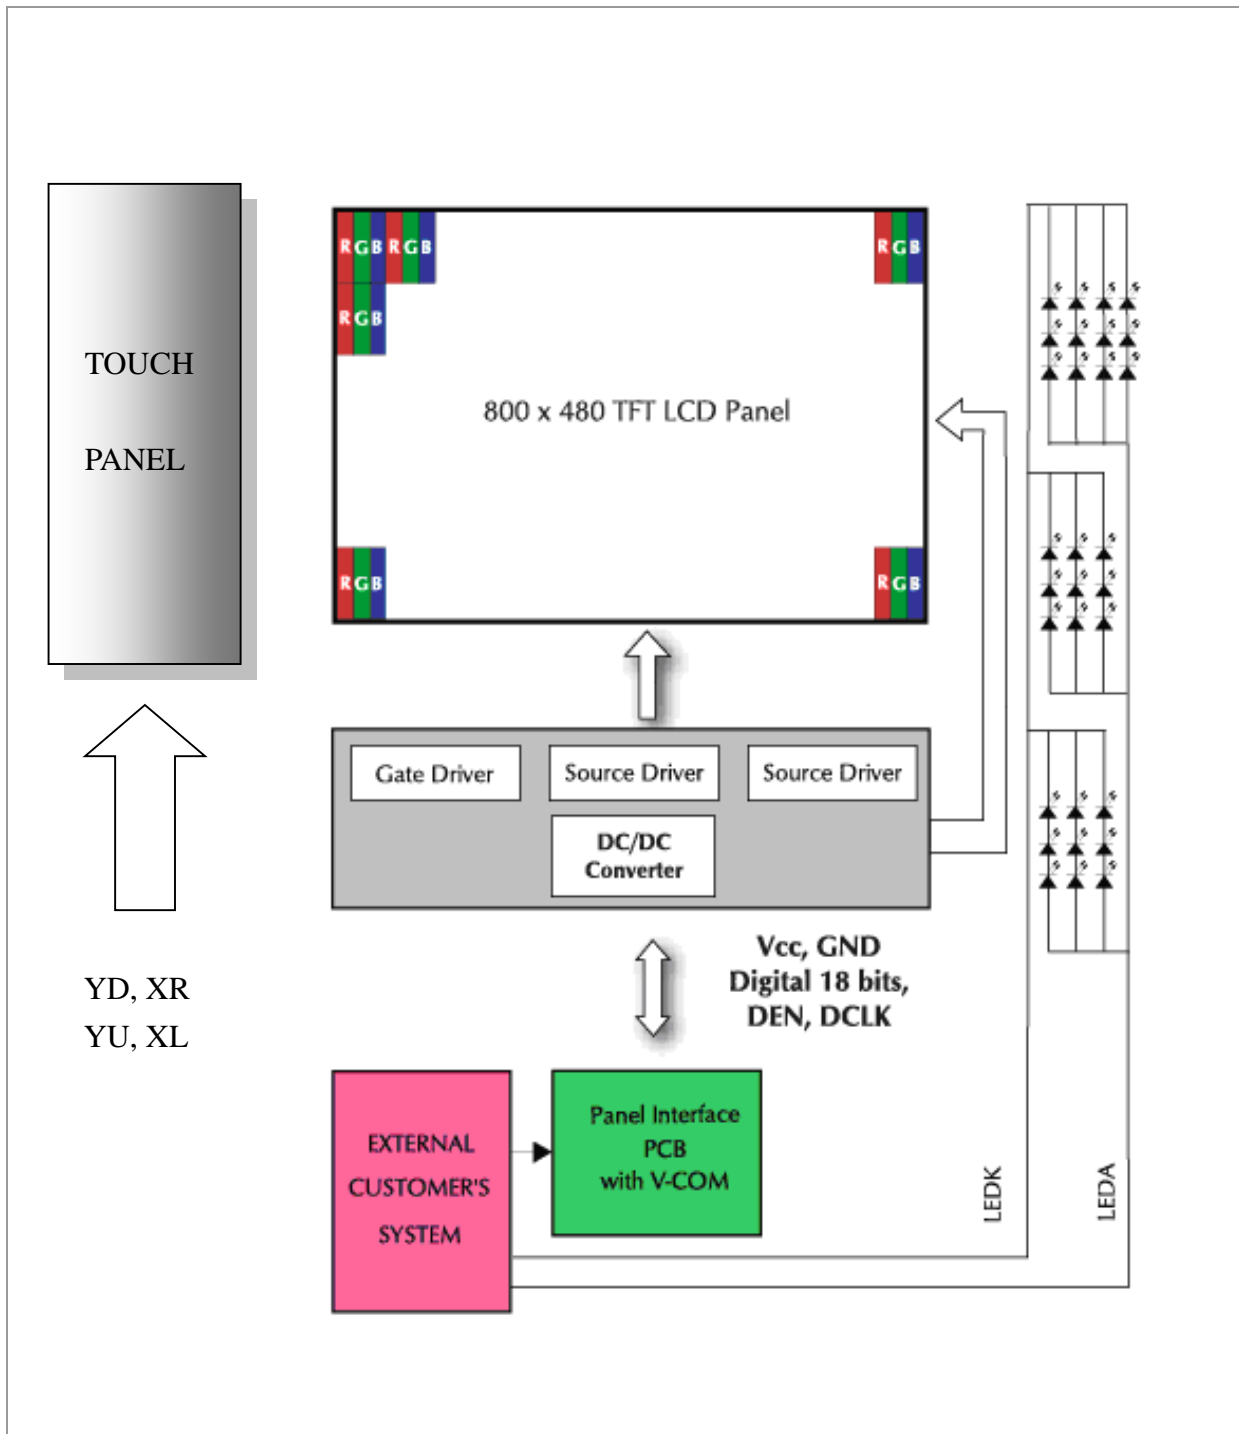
TOUCH

PANEL

RGB RGB
RGB
RGB

800 x 480 TFT LCD Panel

RGB
RGB

Gate Driver

Source Driver

Source Driver

DC/DC Converter

YD, XR
YU, XL

Vcc, GND
Digital 18 bits,
DEN, DCLK

EXTERNAL CUSTOMER'S SYSTEM

Panel Interface PCB with V-COM

LEDK

LEDA